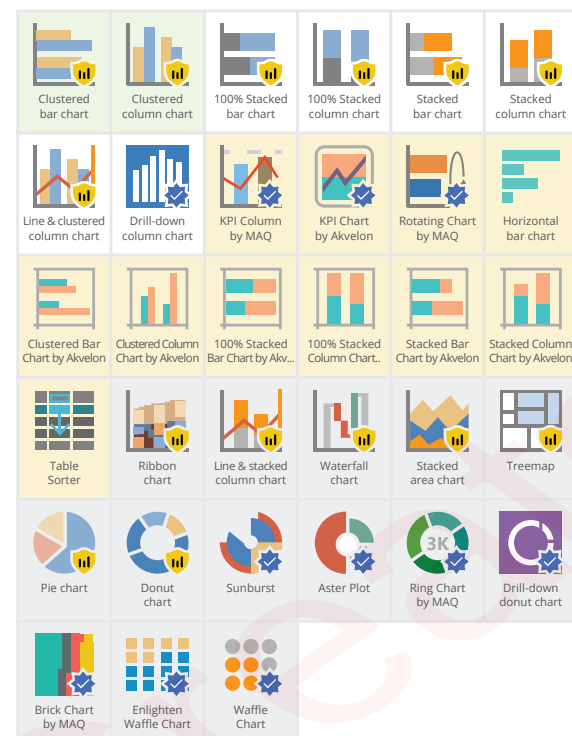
Clustered bar chart

Clustered column chart

100% Stacked bar chart

100% Stacked column chart

Stacked bar chart

Stacked column chart

Line & clustered column chart

Drill-down column chart

KPI Column by MAQ

KPI Chart by Akvelon

Rotating Chart by MAQ

Horizontal bar chart

Clustered Bar Chart by Akvelon

Clustered Column Chart by Akvelon

100% Stacked Bar Chart by Akv...

100% Stacked Column Chart...

Stacked Bar Chart by Akvelon

Stacked Column Chart by Akvelon

Table Sorter

Ribbon chart

Line & stacked column chart

Waterfall chart

Stacked area chart

Treemap

Pie chart

Donut chart

Sunburst

Aster Plot

3K

Ring Chart by MAQ

Drill-down donut chart

Brick Chart by MAQ

Enlighten Waffle Chart

Waffle Chart